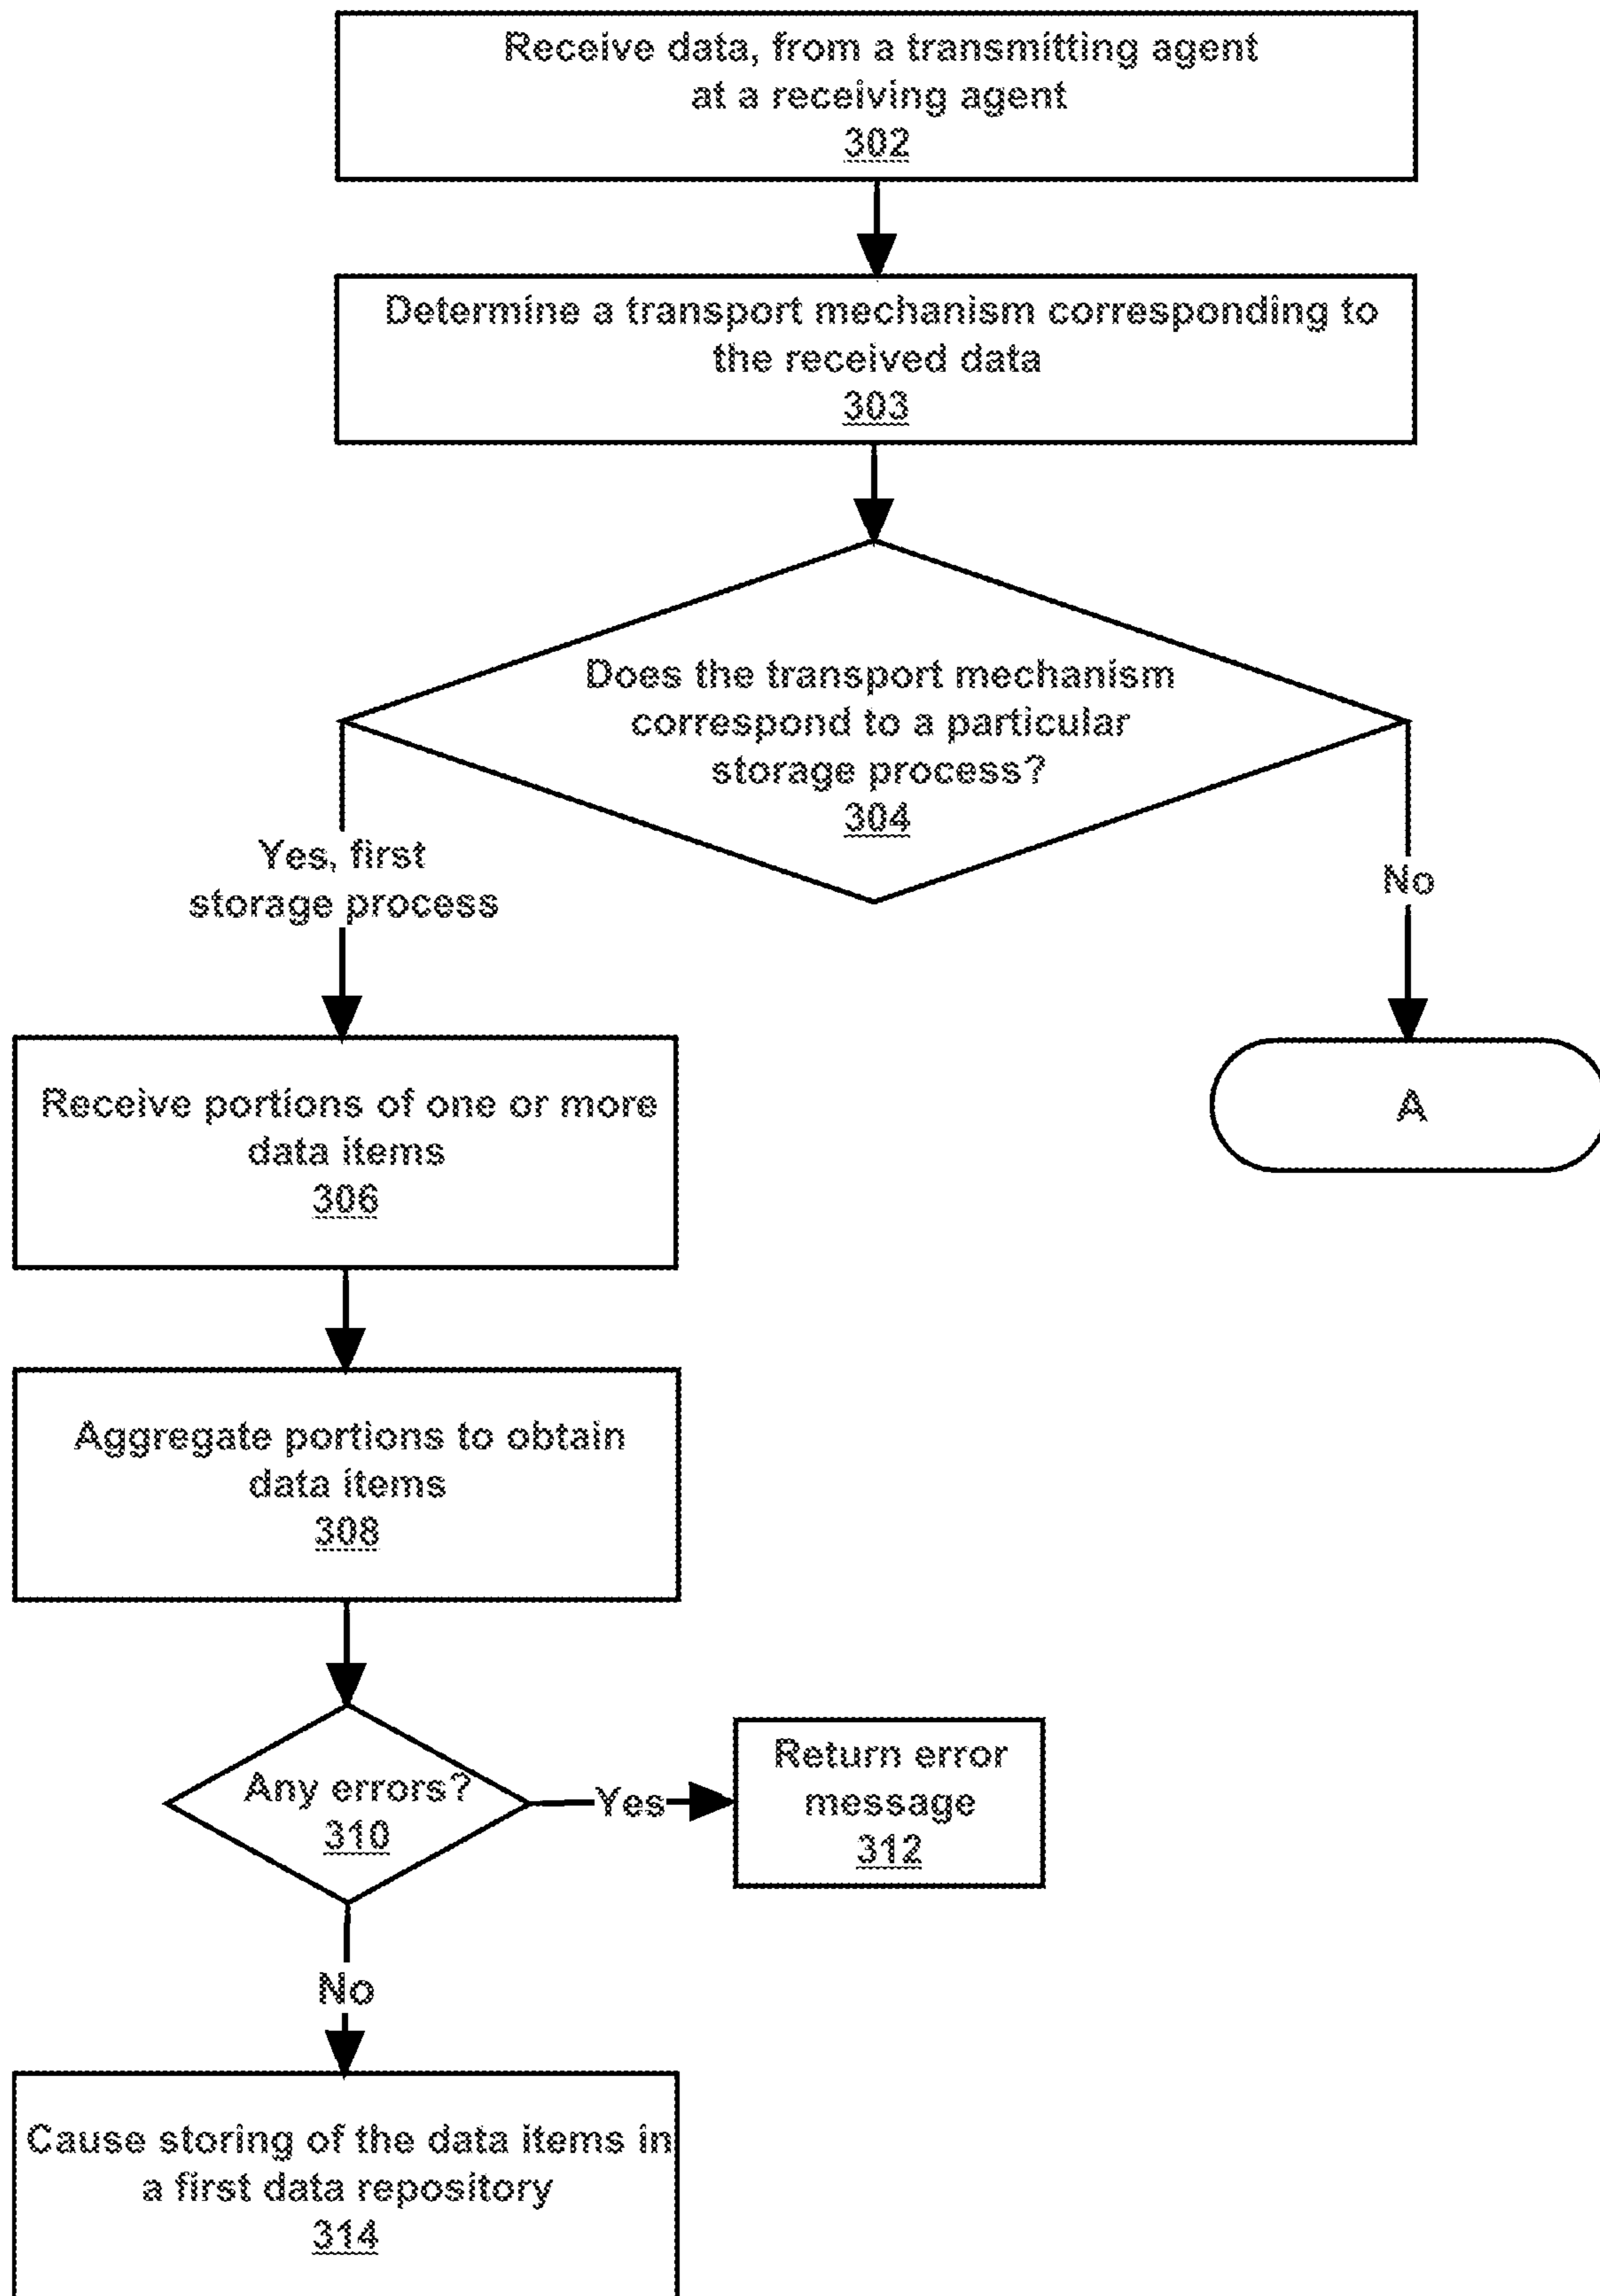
Receive data, from a transmitting agent at a receiving agent
302

Determine a transport mechanism corresponding to the received data
303

Does the transport mechanism correspond to a particular storage process?
304

Yes, first storage process

No

Receive portions of one or more data items
306

A

Aggregate portions to obtain data items
308

Any errors?
310

Yes

Return error message
312

No

Cause storing of the data items in a first data repository
314